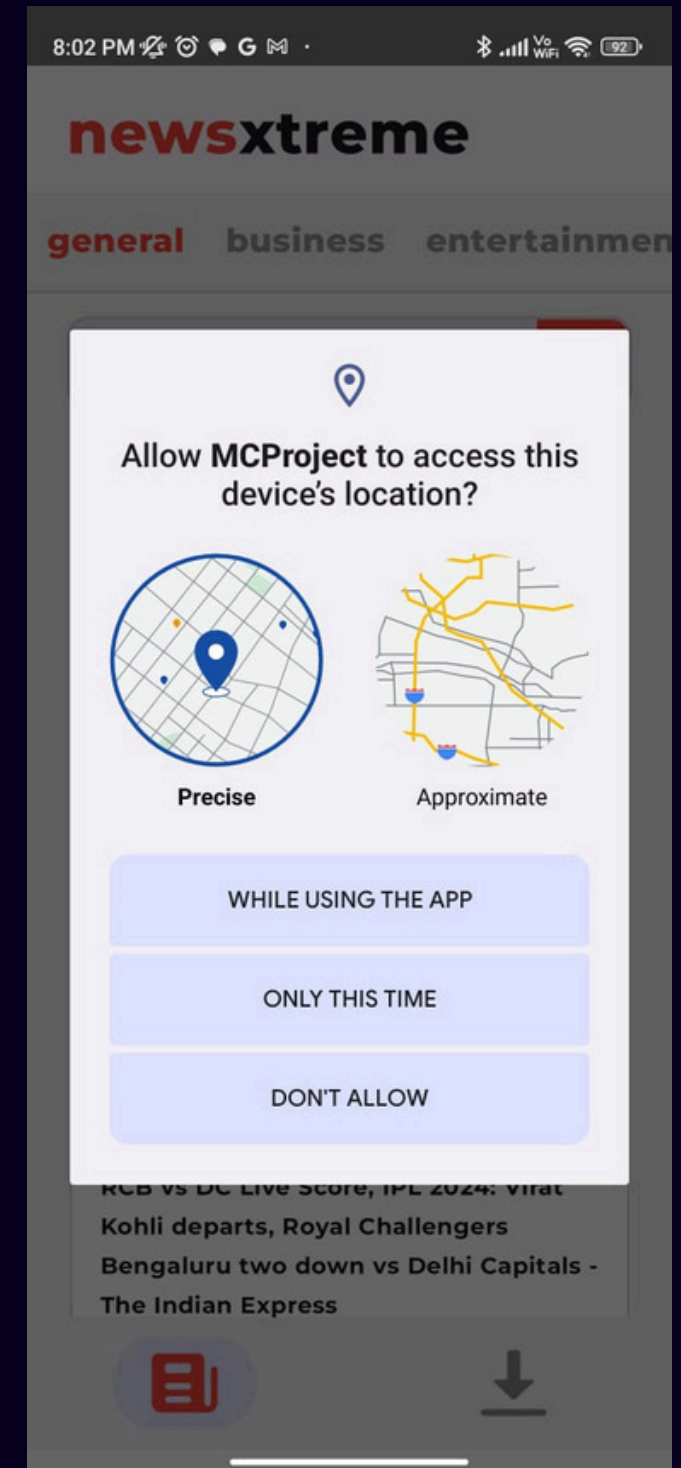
8:02 PM G M · Vo WiFi 92

newsxtreme

general business entertainmen

Allow **MCProject** to access this device's location?

Precise

Approximate

WHILE USING THE APP

ONLY THIS TIME

DON'T ALLOW

RCB vs DC Live Score, IPL 2024: Virat Kohli departs, Royal Challengers Bengaluru two down vs Delhi Capitals - The Indian Express